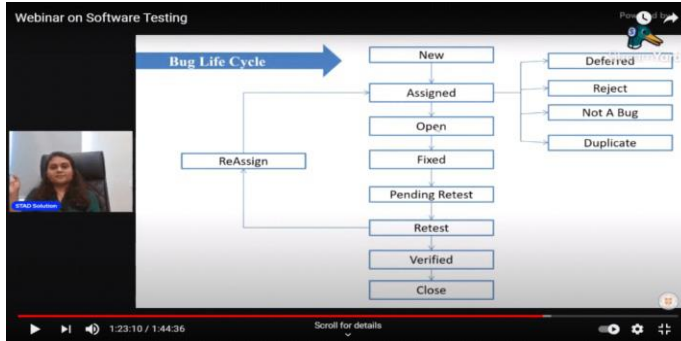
Webinar on Software Testing

Pow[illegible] by

Bug Life Cycle

New

Assigned

Open

Fixed

Pending Retest

Retest

Verified

Close

ReAssign

Deferred

Reject

Not A Bug

Duplicate

STAD Solution

1:23:10 / 1:44:36

Scroll for details